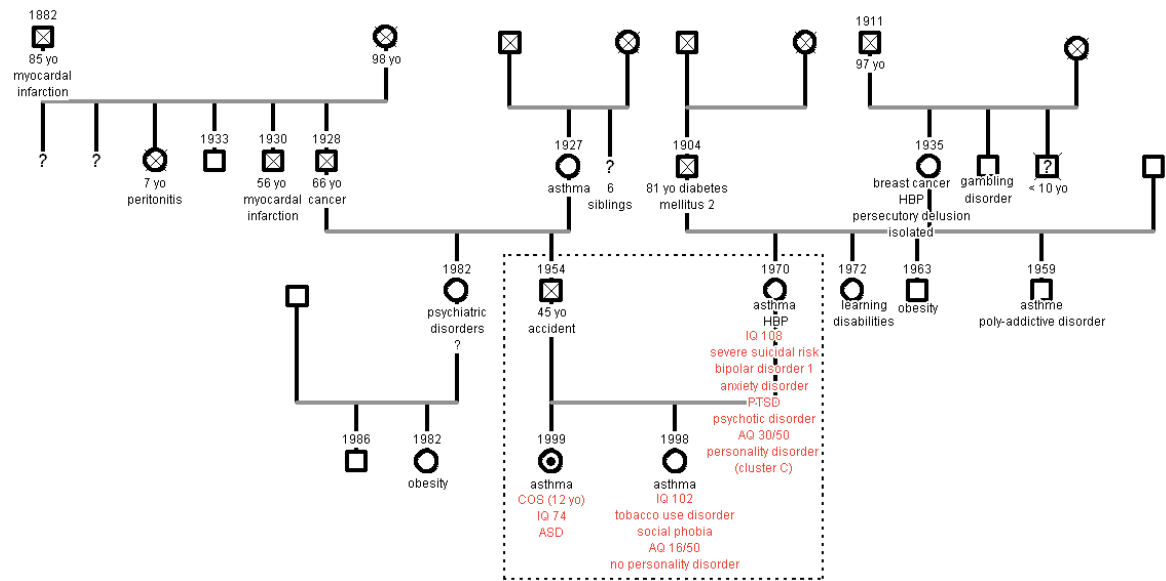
1882
85 yo
myocardal
infarction

98 yo

1911
97 yo

?

?

7 yo
peritonitis

1933

1930
56 yo
myocardal
infarction

1928
66 yo
cancer

1927
asthma

?
6
siblings

1904
81 yo diabetes
mellitus 2

1935
breast cancer
HBP
persecutory delusion
isolated

gambling
disorder

?
< 10 yo

1982
psychiatric
disorders
?

1954
45 yo
accident

1970
asthma
HBP
IQ 108
severe suicidal risk
bipolar disorder 1
anxiety disorder
PTSD
psychotic disorder
AQ 30/50
personality disorder
(cluster C)

1972
learning
disabilities

1963
obesity

1959
asthme
poly-addictive disorder

1986

1982
obesity

1999
asthma
COS (12 yo)
IQ 74
ASD

1998
asthma
IQ 102
tobacco use disorder
social phobia
AQ 16/50
no personality disorder